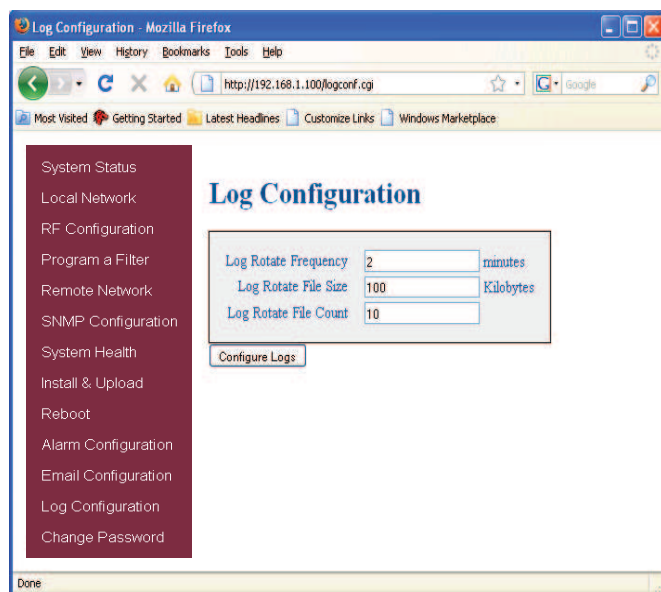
Log Configuration - Mozilla Firefox

File Edit View History Bookmarks Tools Help

http://192.168.1.100/logconf.cgi

Google

Most Visited Getting Started Latest Headlines Customize Links Windows Marketplace

System Status
Local Network
RF Configuration
Program a Filter
Remote Network
SNMP Configuration
System Health
Install & Upload
Reboot
Alarm Configuration
Email Configuration
Log Configuration
Change Password

Log Configuration

| Log Rotate Frequency | 2 | minutes |
|---|---|---|
| Log Rotate File Size | 100 | Kilobytes |
| Log Rotate File Count | 10 | |

Configure Logs

Done